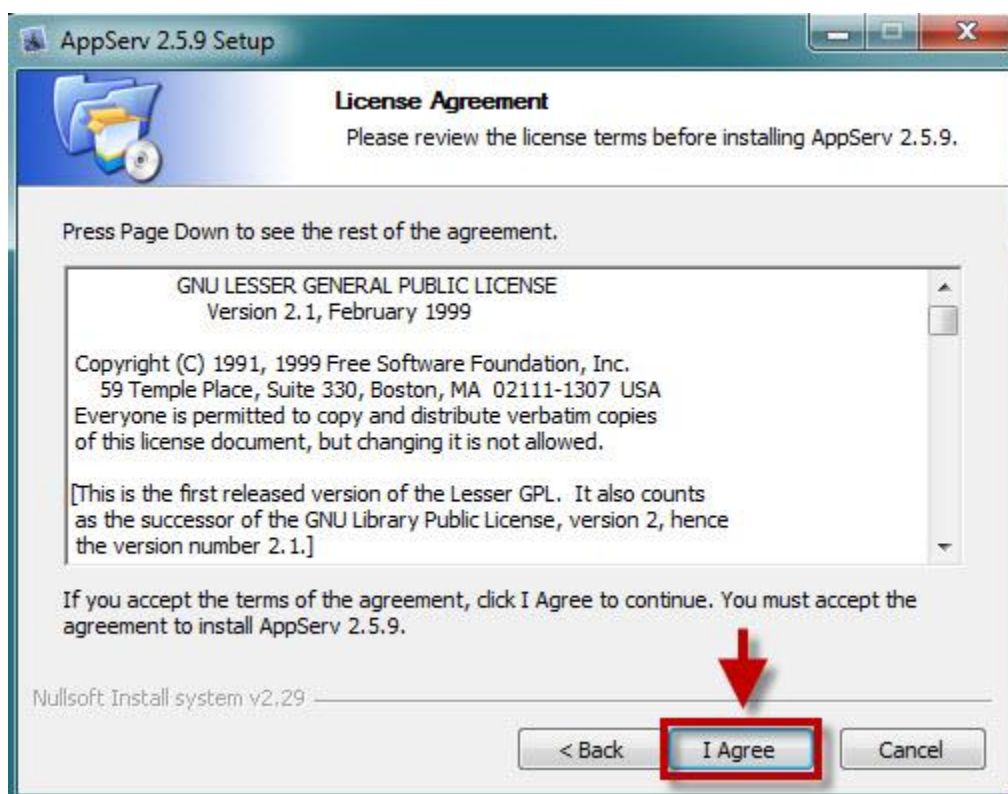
AppServ 2.5.9 Setup

License Agreement

Please review the license terms before installing AppServ 2.5.9.

Press Page Down to see the rest of the agreement.

GNU LESSER GENERAL PUBLIC LICENSE
Version 2.1, February 1999

Copyright (C) 1991, 1999 Free Software Foundation, Inc.
59 Temple Place, Suite 330, Boston, MA 02111-1307 USA
Everyone is permitted to copy and distribute verbatim copies of this license document, but changing it is not allowed.

[This is the first released version of the Lesser GPL. It also counts as the successor of the GNU Library Public License, version 2, hence the version number 2.1.]

If you accept the terms of the agreement, click I Agree to continue. You must accept the agreement to install AppServ 2.5.9.

Nullsoft Install system v2.29

< Back

I Agree

Cancel